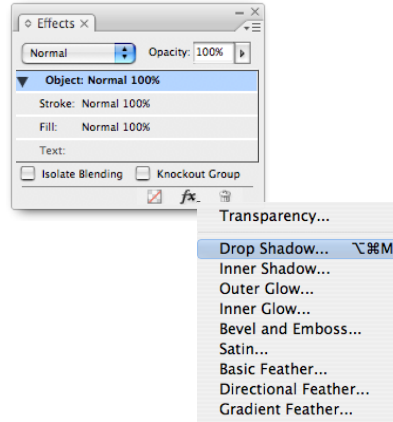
Effects

Normal

Opacity: 100%

Object: Normal 100%

Stroke: Normal 100%

Fill: Normal 100%

Text:

Isolate Blending

Knockout Group

fx

Transparency...

Drop Shadow... ⌥⌘M

Inner Shadow...

Outer Glow...

Inner Glow...

Bevel and Emboss...

Satin...

Basic Feather...

Directional Feather...

Gradient Feather...